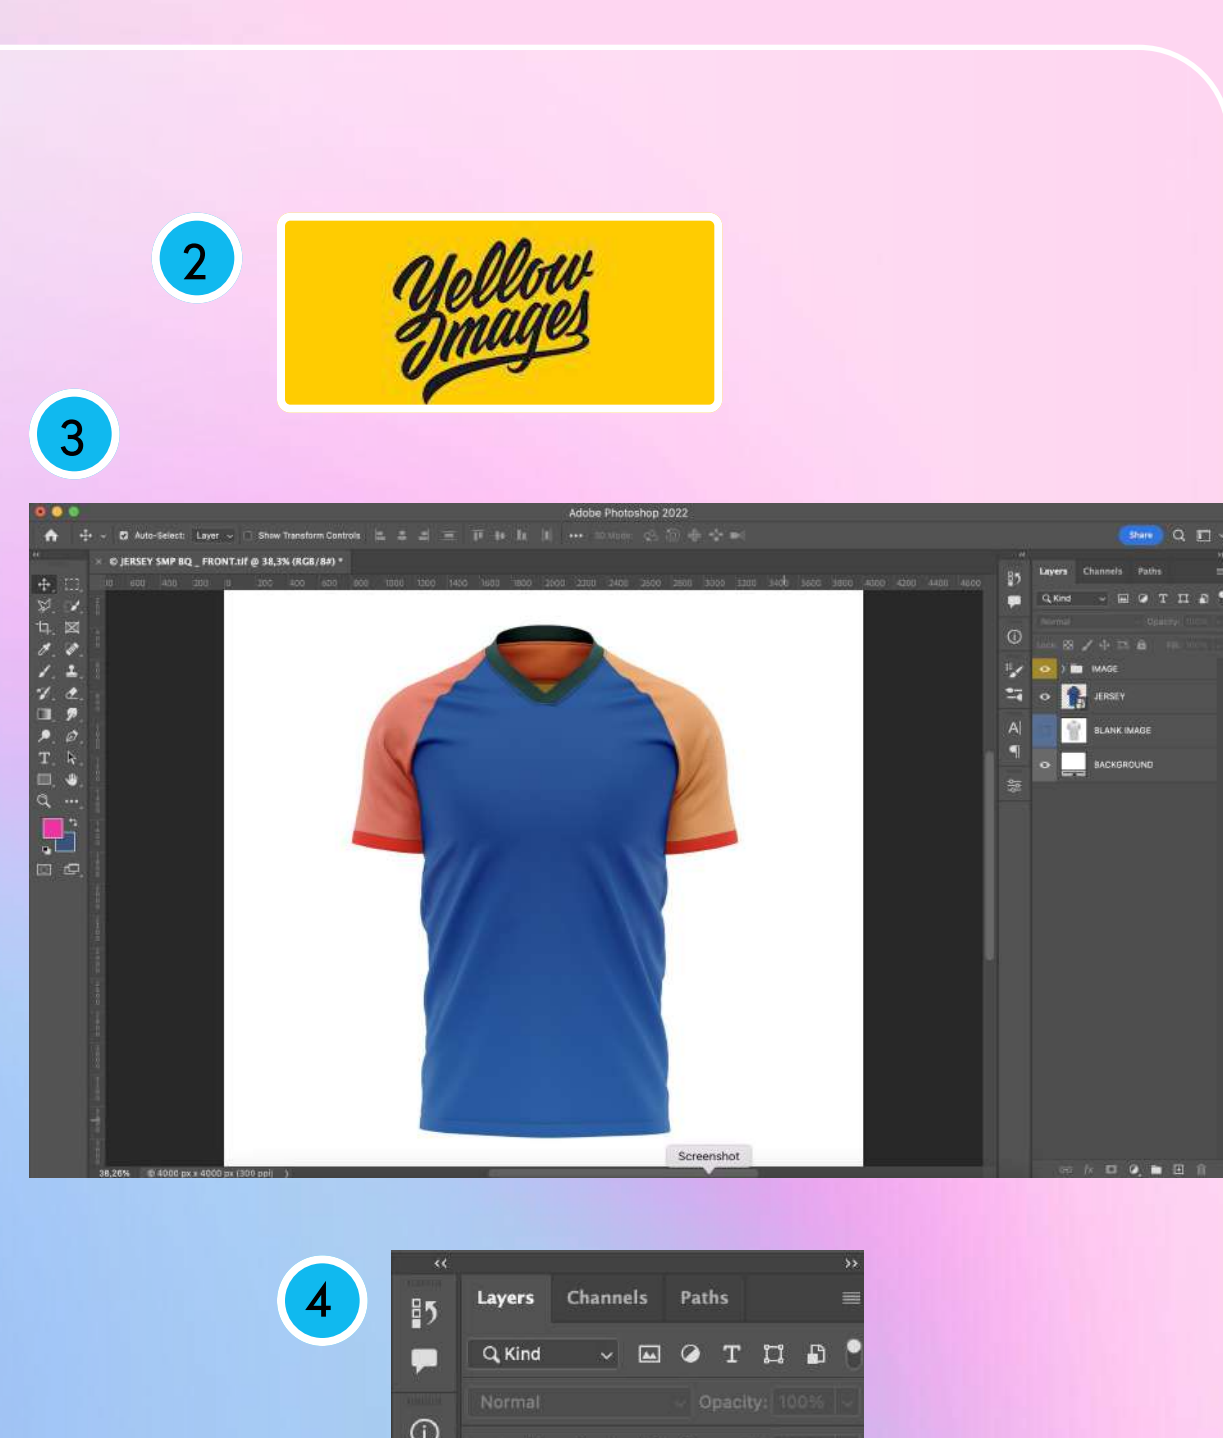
2

Yellow Images

3

Adobe Photoshop 2022

Auto-Select: Layer Show Transform Controls

Share

JERSEY SMP BQ _ FRONT.tif @ 38,3% (RGB/8#) *

Layers Channels Paths

Kind

Normal Opacity: 100%

IMAGE

JERSEY

BLANK IMAGE

BACKGROUND

Screenshot

38,26% 4000 px x 4000 px (300 ppi)

4

Layers Channels Paths

Kind

Normal Opacity: 100%